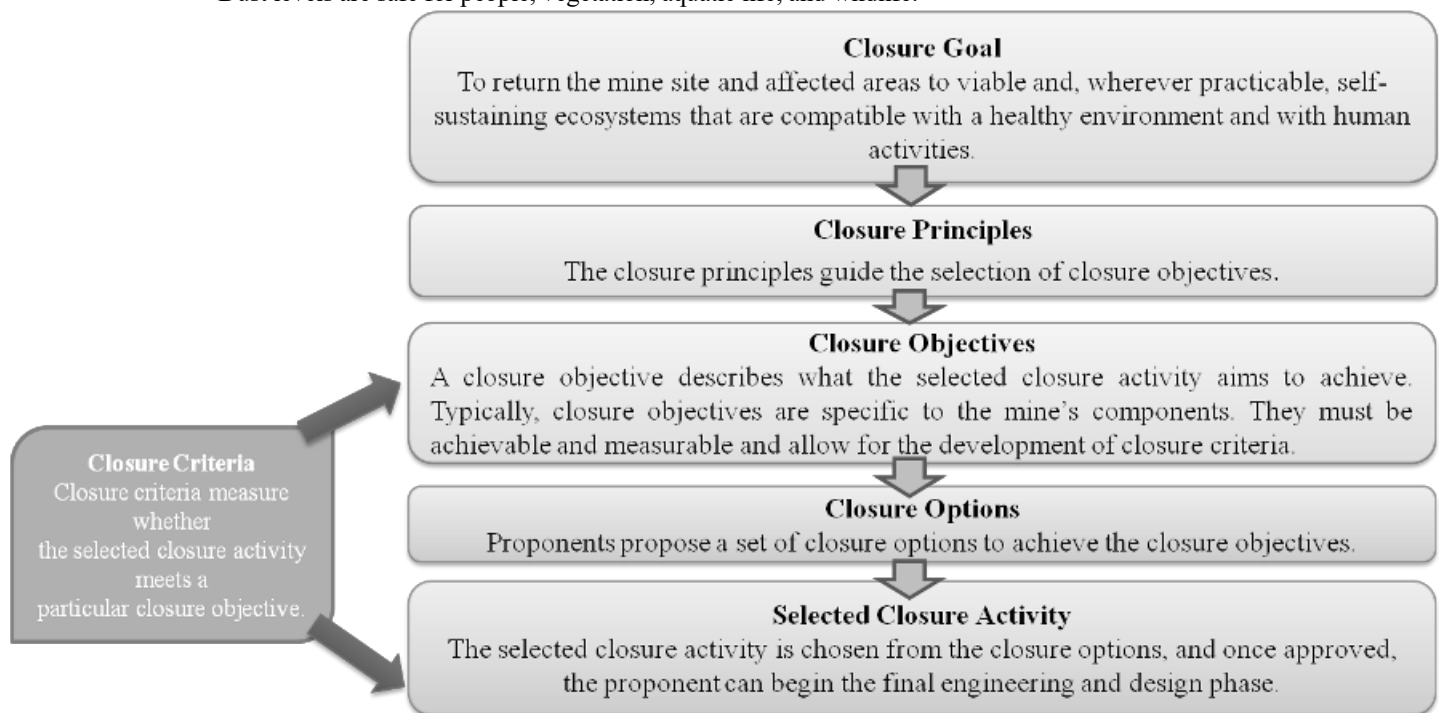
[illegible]

**Closure Goal**
To return the mine site and affected areas to viable and, wherever practicable, self-sustaining ecosystems that are compatible with a healthy environment and with human activities.

**Closure Principles**
The closure principles guide the selection of closure objectives.

**Closure Objectives**
A closure objective describes what the selected closure activity aims to achieve. Typically, closure objectives are specific to the mine's components. They must be achievable and measurable and allow for the development of closure criteria.

**Closure Options**
Proponents propose a set of closure options to achieve the closure objectives.

**Selected Closure Activity**
The selected closure activity is chosen from the closure options, and once approved, the proponent can begin the final engineering and design phase.

**Closure Criteria**
Closure criteria measure whether the selected closure activity meets a particular closure objective.